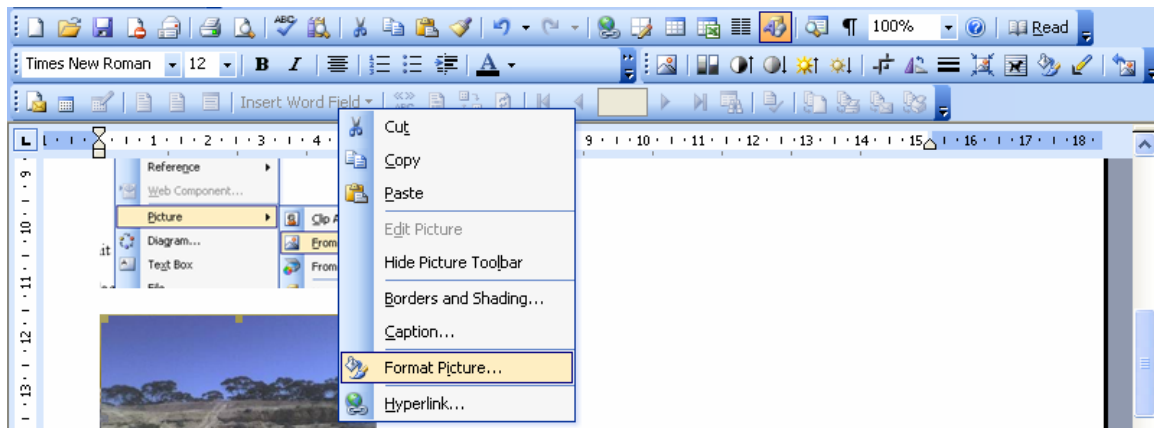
100%
Read
Times New Roman
12
B
I
A
Insert Word Field
1 2 3 4
9 10 11 12 13 14 15 16 17 18
Reference
Web Component...
Picture
Clip A
Diagram...
From
Text Box
From
File
Cut
Copy
Paste
Edit Picture
Hide Picture Toolbar
Borders and Shading...
Caption...
Format Picture...
Hyperlink...
9
10
11
12
13